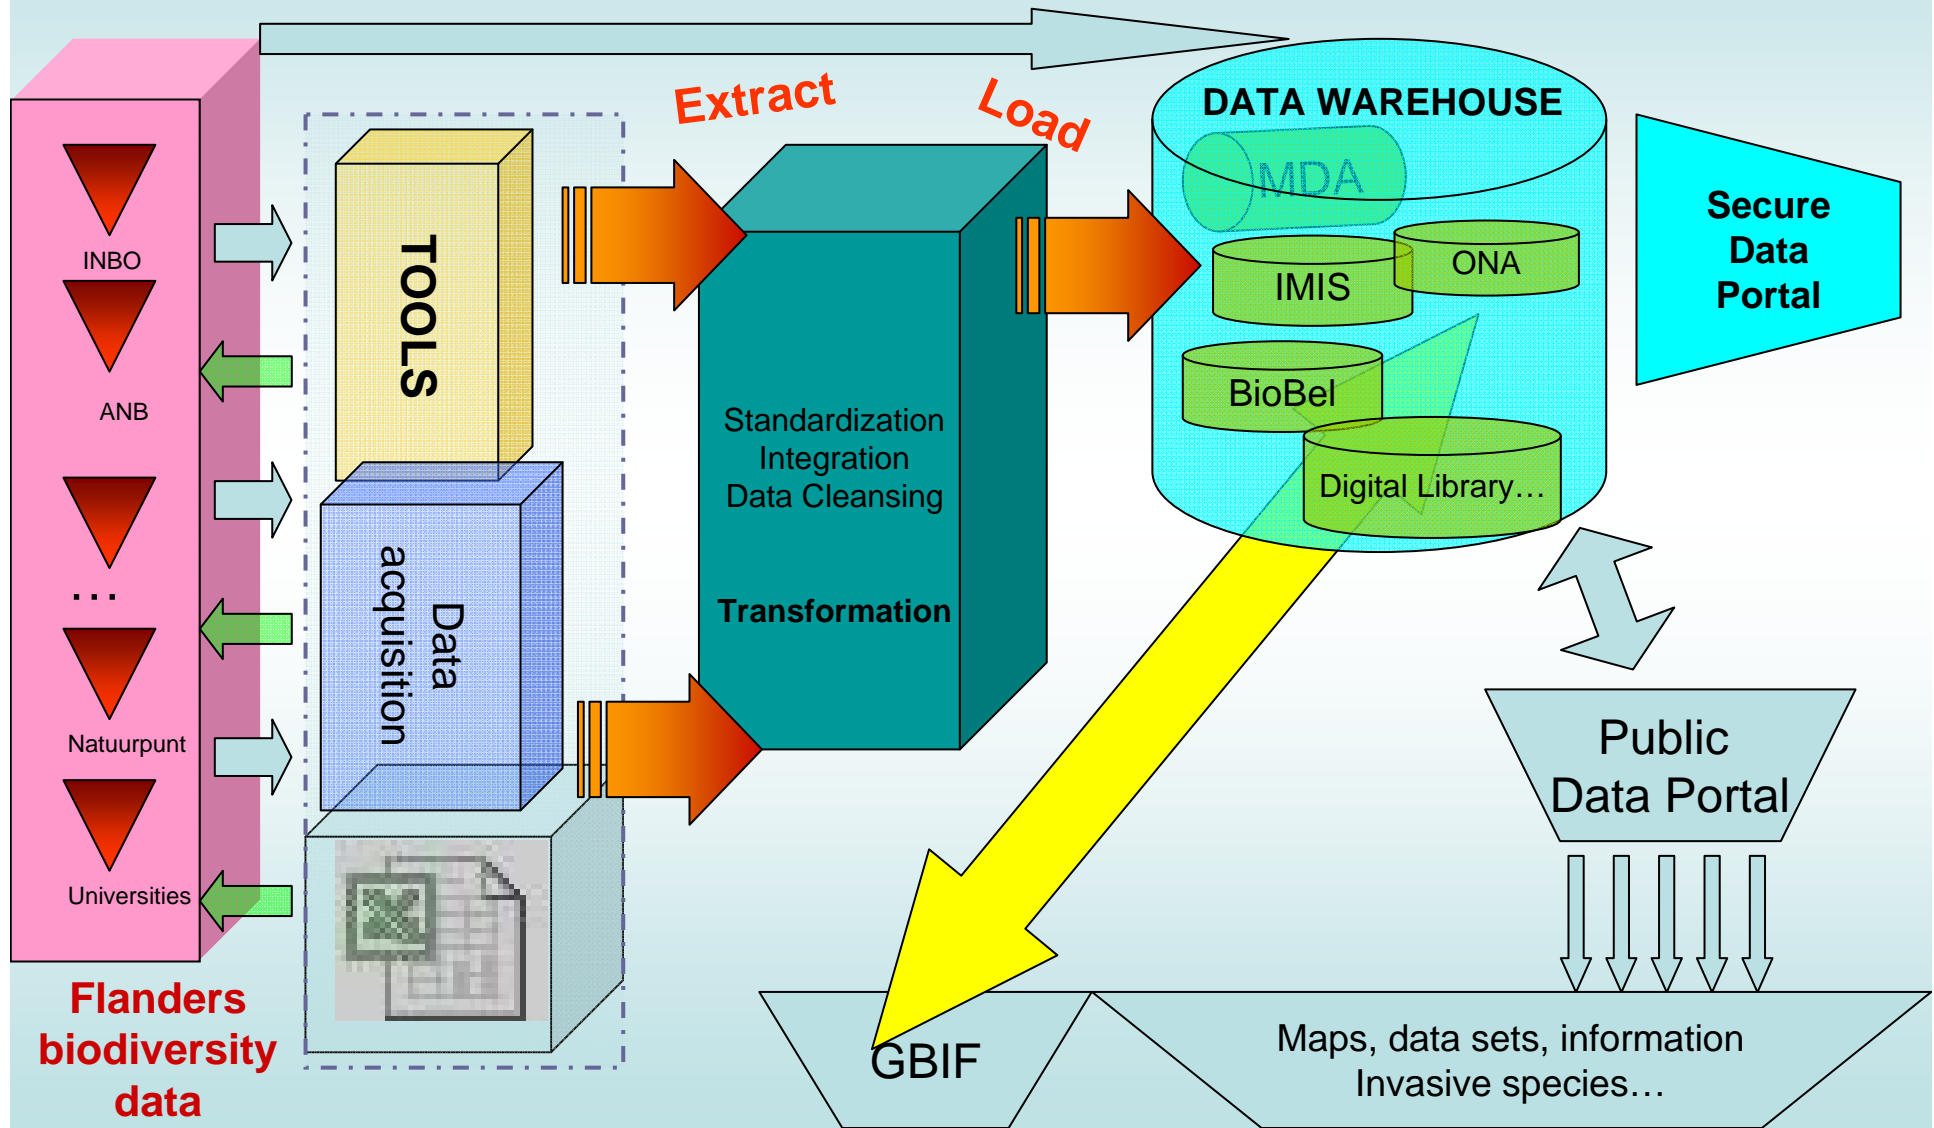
INBO

ANB

…

Natuurpunt

Universities

Flanders biodiversity data

TOOLS

Data acquisition

Extract

Load

Standardization
Integration
Data Cleansing

Transformation

DATA WAREHOUSE

MDA

IMIS

ONA

BioBel

Digital Library…

Secure Data Portal

Public Data Portal

GBIF

Maps, data sets, information
Invasive species…